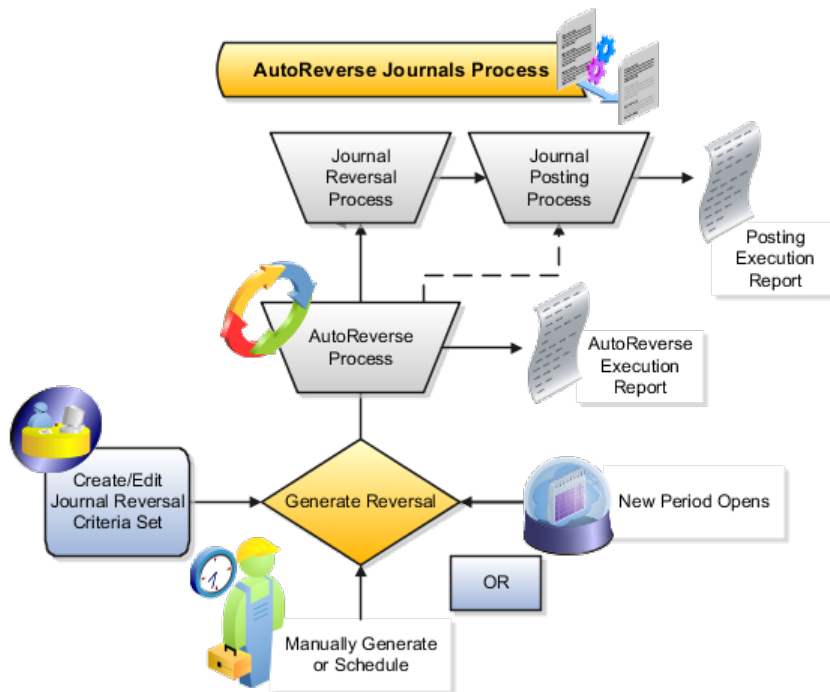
AutoReverse Journals Process

Journal Reversal Process

Journal Posting Process

Posting Execution Report

AutoReverse Process

AutoReverse Execution Report

Create/Edit Journal Reversal Criteria Set

Generate Reversal

New Period Opens

OR

Manually Generate or Schedule